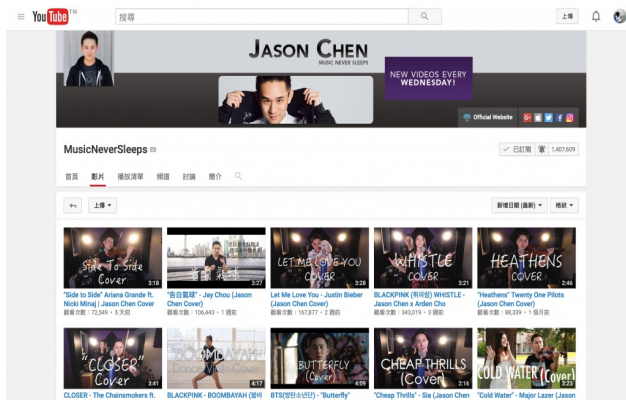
YouTube TW

搜尋

上傳

JASON CHEN
MUSIC NEVER SLEEPS

NEW VIDEOS EVERY WEDNESDAY!

Official Website

MusicNeverSleeps

已訂閱 1,407,609

首頁 影片 播放清單 頻道 討論 簡介

上傳

新增日期 (最新) 格狀

Side To Side Cover 3:18
"Side to Side" Ariana Grande ft. Nicki Minaj | Jason Chen Cover
觀看次數：72,549・5 天前

3:27
"告白氣球" - Jay Chou (Jason Chen Cover)
觀看次數：106,443・1 週前

LET ME LOVE YOU COVER 3:28
Let Me Love You - Justin Bieber (Jason Chen Cover)
觀看次數：167,877・2 週前

WHISTLE COVER 3:21
BLACKPINK (휘파람) WHISTLE - Jason Chen x Arden Cho
觀看次數：343,019・3 週前

HEATHENS COVER 2:46
"Heathens" Twenty One Pilots (Jason Chen Cover)
觀看次數：88,339・1 個月前

"CLOSER" Cover 3:41
CLOSER - The Chainsmokers ft.

BOOMBAYAH Dance Cover 4:17
BLACKPINK - BOOMBAYAH (붐바

BUTTERFLY (Cover) 4:09
BTS(방탄소년단) - "Butterfly"

CHEAP THRILLS (Cover) 2:16
"Cheap Thrills" - Sia (Jason Chen

COLD WATER (Cover) 3:23
"Cold Water" - Major Lazer (Jason